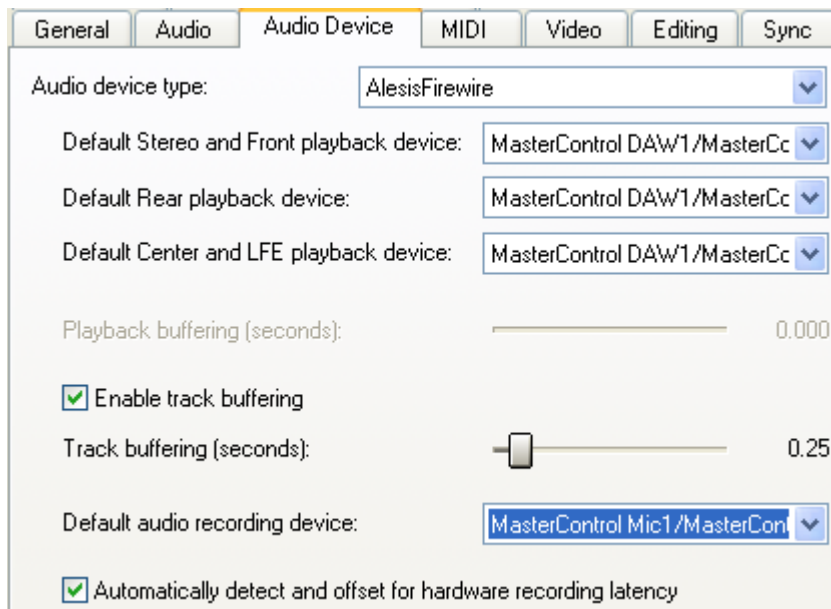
General | Audio | Audio Device | MIDI | Video | Editing | Sync

Audio device type: AlesisFirewire

Default Stereo and Front playback device: MasterControl DAW1/MasterCc

Default Rear playback device: MasterControl DAW1/MasterCc

Default Center and LFE playback device: MasterControl DAW1/MasterCc

Playback buffering (seconds): 0.000

Enable track buffering

Track buffering (seconds): 0.25

Default audio recording device: MasterControl Mic1/MasterCont

Automatically detect and offset for hardware recording latency